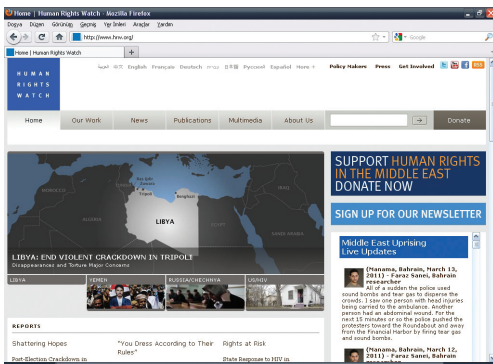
Home | Human Rights Watch - Mozilla Firefox

Dosya Düzen Görünüm Geçmiş Yer İmleri Araçlar Yardım

http://www.hrw.org/

Google

Home | Human Rights Watch

HUMAN RIGHTS WATCH

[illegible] English Français Deutsch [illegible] Русский Español More

Policy Makers Press Get Involved

Home Our Work News Publications Multimedia About Us Donate

LIBYA

LIBYA: END VIOLENT CRACKDOWN IN TRIPOLI
Disappearances and Torture Major Concerns

LIBYA YEMEN RUSSIA/CHECHNYA US/KIV

REPORTS

Shattering Hopes
Post-Election Crackdown in

"You Dress According to Their Rules"

Rights at Risk
State Response to HIV in

SUPPORT HUMAN RIGHTS IN THE MIDDLE EAST DONATE NOW

SIGN UP FOR OUR NEWSLETTER

Middle East Uprising Live Updates

(Manama, Bahrain, March 13, 2011) - Faraz Sanei, Bahrain researcher
All of a sudden the police used sound bombs and tear gas to disperse the crowds. I saw one person with head injuries being carried to the ambulance. Another person had an abdominal wound. For the next 15 minutes or so the police pushed the protesters toward the Roundabout and away from the Financial Harbor by firing tear gas and sound bombs.

(Manama, Bahrain, March 12, 2011) - Faraz Sanei, Bahrain